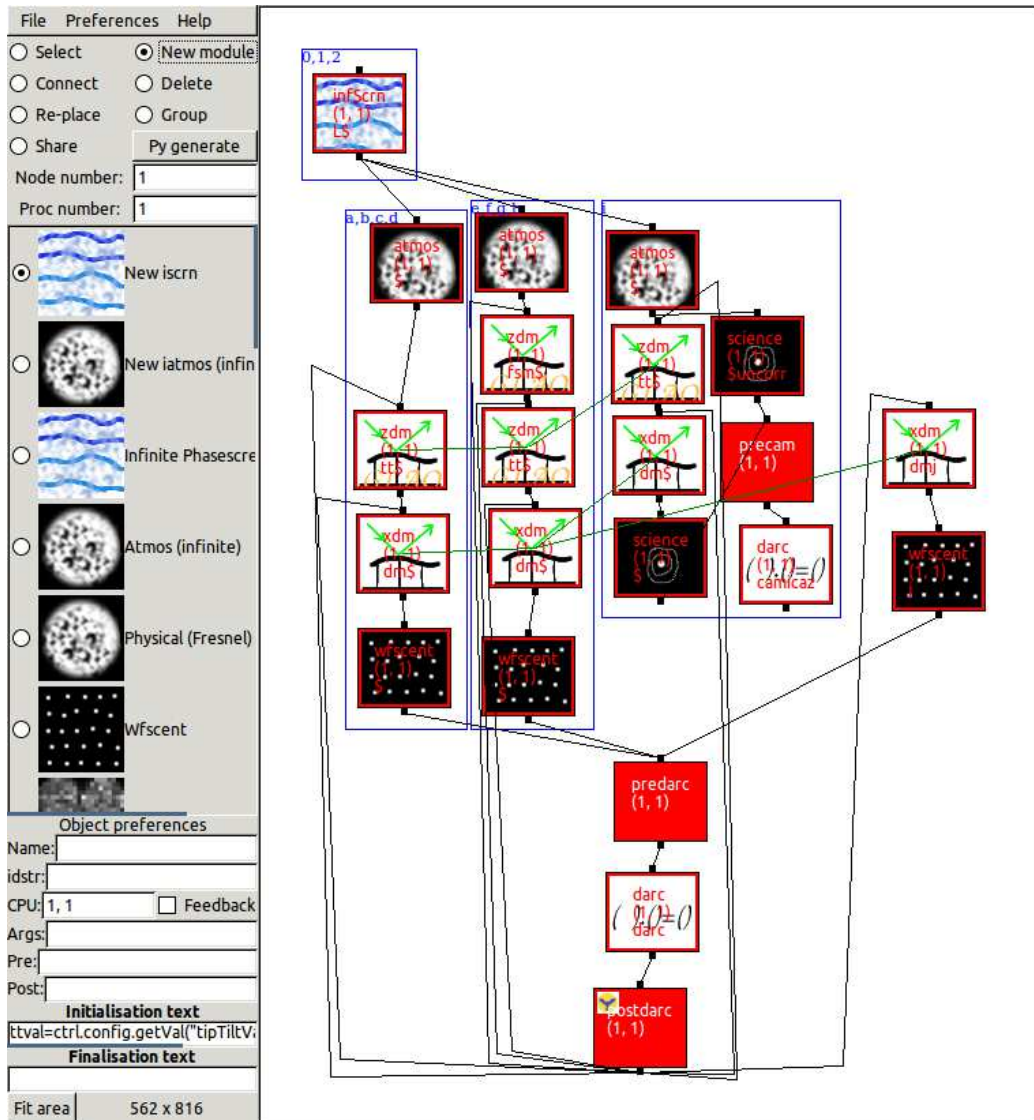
File Preferences Help

Select
New module
Connect
Delete
Re-place
Group
Share
Py generate
Node number: 1
Proc number: 1

New iscrn
New iatmos (infin
Infinite Phasescre
Atmos (infinite)
Physical (Fresnel)
Wfscent

Object preferences
Name:
idstr:
CPU: 1, 1
Feedback
Args:
Pre:
Post:
Initialisation text
ttval=ctrl.config.getVal("tipTiltV
Finalisation text

Fit area
562 x 816

0,1,2
infScrn
(1, 1)
L$

a,b,c,d
atmos
(1, 1)
$

e,f,g,h
atmos
(1, 1)
$

i
atmos
(1, 1)
$

zdm
(1, 1)
fsm$

zdm
(1, 1)
tt$

science
(1, 1)
$succorr

zdm
(1, 1)
tt$

zdm
(1, 1)
tt$

xdm
(1, 1)
dm$

precam
(1, 1)

xdm
(1, 1)
dmj

xdm
(1, 1)
dm$

xdm
(1, 1)
dm$

science
(1, 1)
$

darc
(1, 1)
camicaz

wfscent
(1, 1)
$

wfscent
(1, 1)
$

wfscent
(1, 1)
$

predarc
(1, 1)

darc
(1, 1)
darc

postdarc
(1, 1)